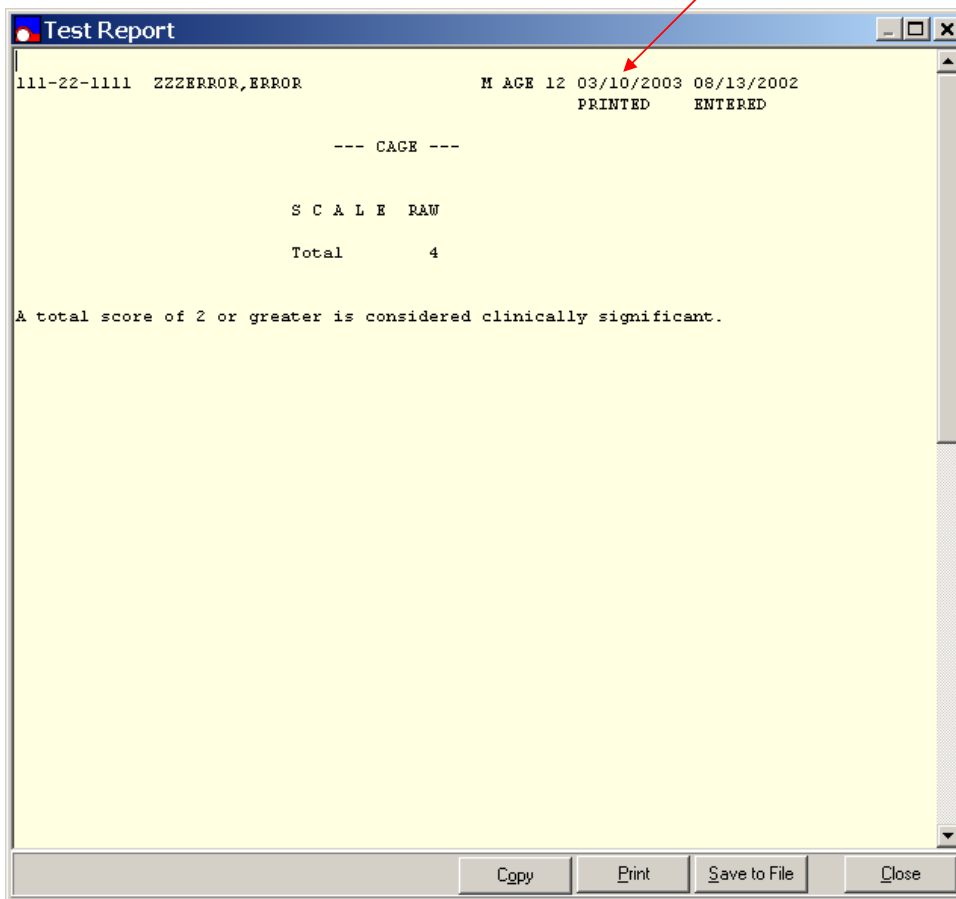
Test Report

111-22-1111 ZZZERROR,ERROR M AGE 12 03/10/2003 08/13/2002
PRINTED ENTERED

--- CAGE ---

S C A L E RAW

Total 4

A total score of 2 or greater is considered clinically significant.

Copy Print Save to File Close